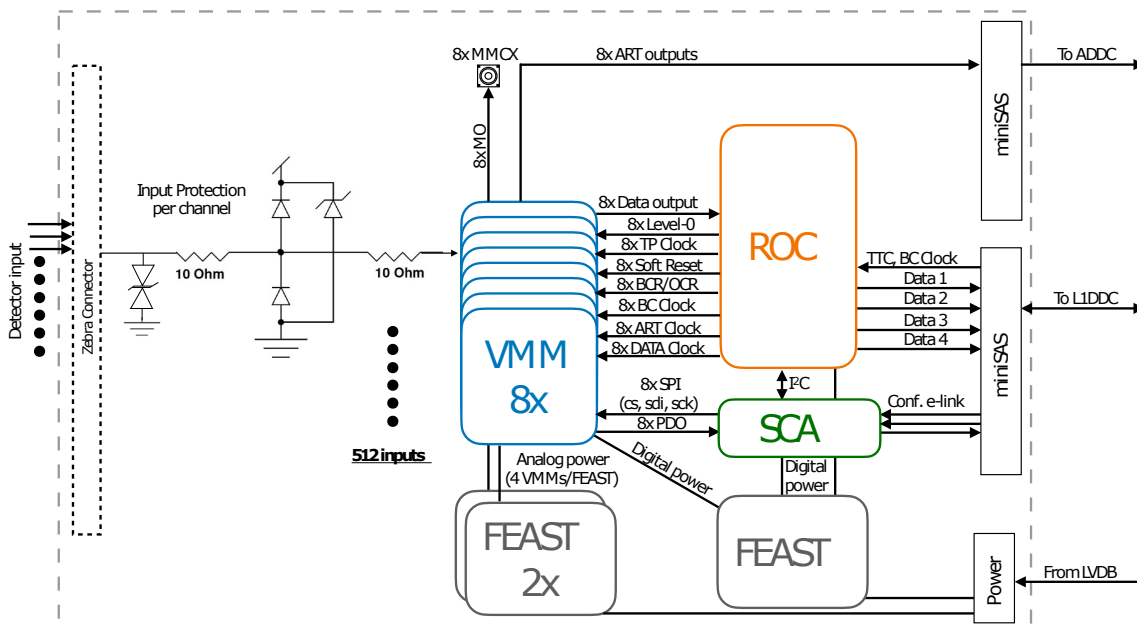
Detector input

Zebra Connector

Input Protection per channel

10 Ohm

10 Ohm

512 inputs

8x MMCX

8xMO

8x ART outputs

To ADDC

miniSAS

ROC

8x Data output
8x Level-0
8x TP Clock
8x Soft Reset
8x BCR/OCR
8x BC Clock
8x ART Clock
8x DATA Clock

TTC, BC Clock
Data 1
Data 2
Data 3
Data 4

To L1DDC

miniSAS

VMM
8x

$I^2C$

8x SPI
(cs, sdi, sck)
8x PDO

SCA

Conf. e-link

Analog power
(4 VMMs/FEAST)

Digital power

Digital power

FEAST
2x

FEAST

Power

From LVDB